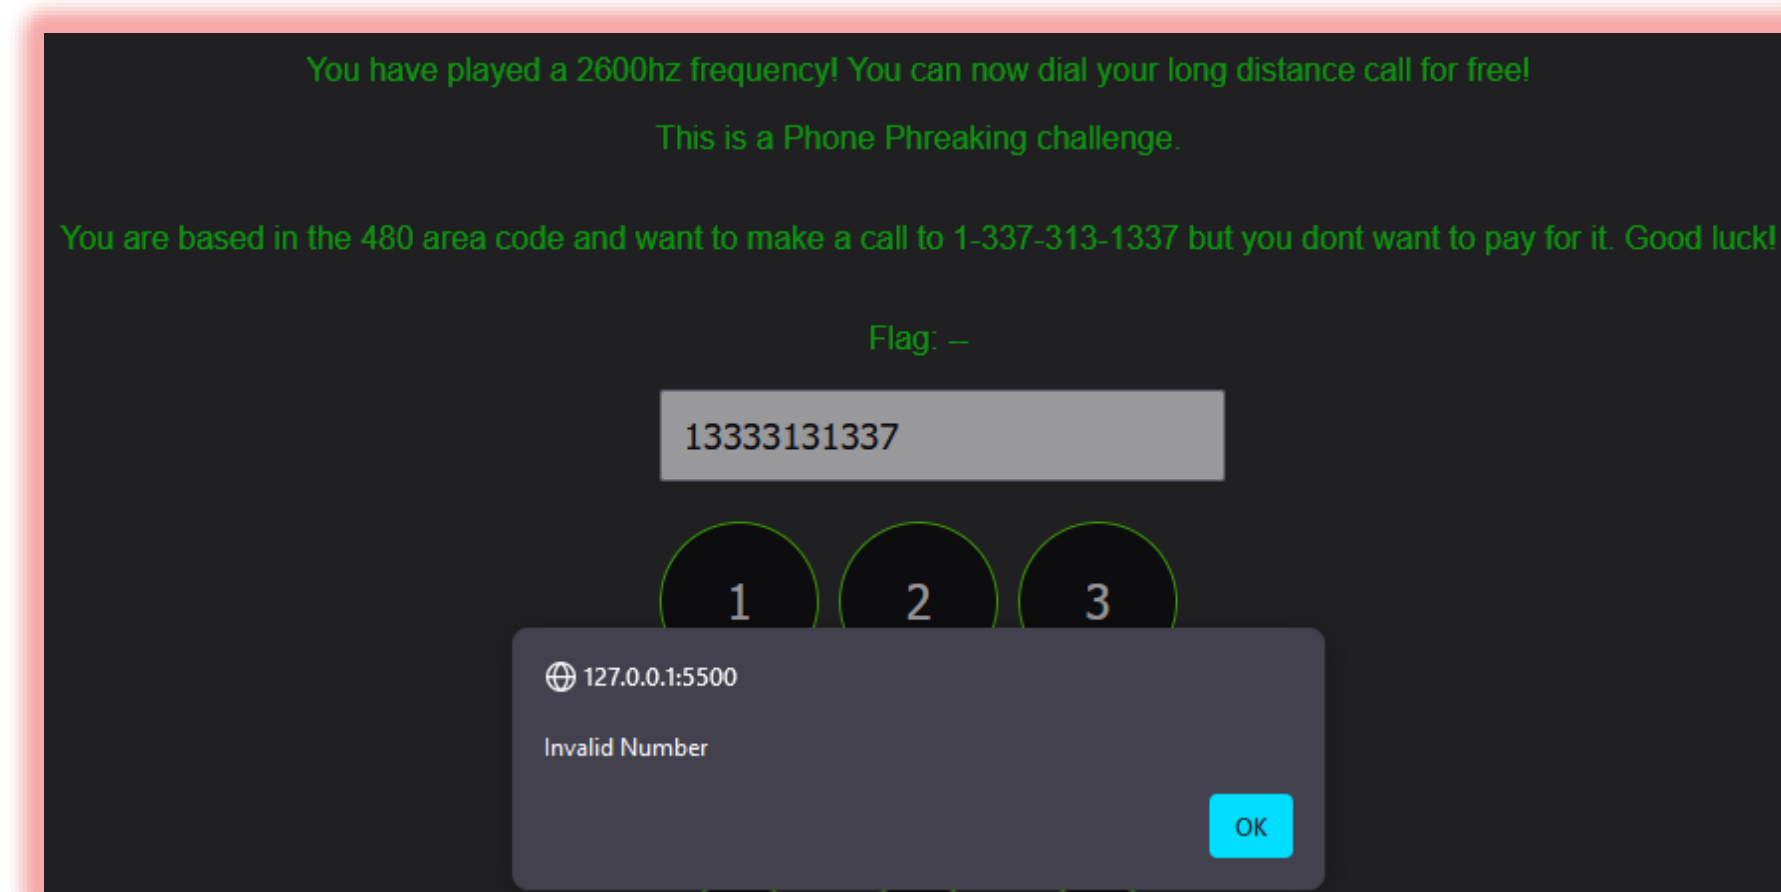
You have played a 2600hz frequency! You can now dial your long distance call for free!

This is a Phone Phreaking challenge.

You are based in the 480 area code and want to make a call to 1-337-313-1337 but you dont want to pay for it. Good luck!

Flag: --

13333131337

1 2 3

127.0.0.1:5500

Invalid Number

OK